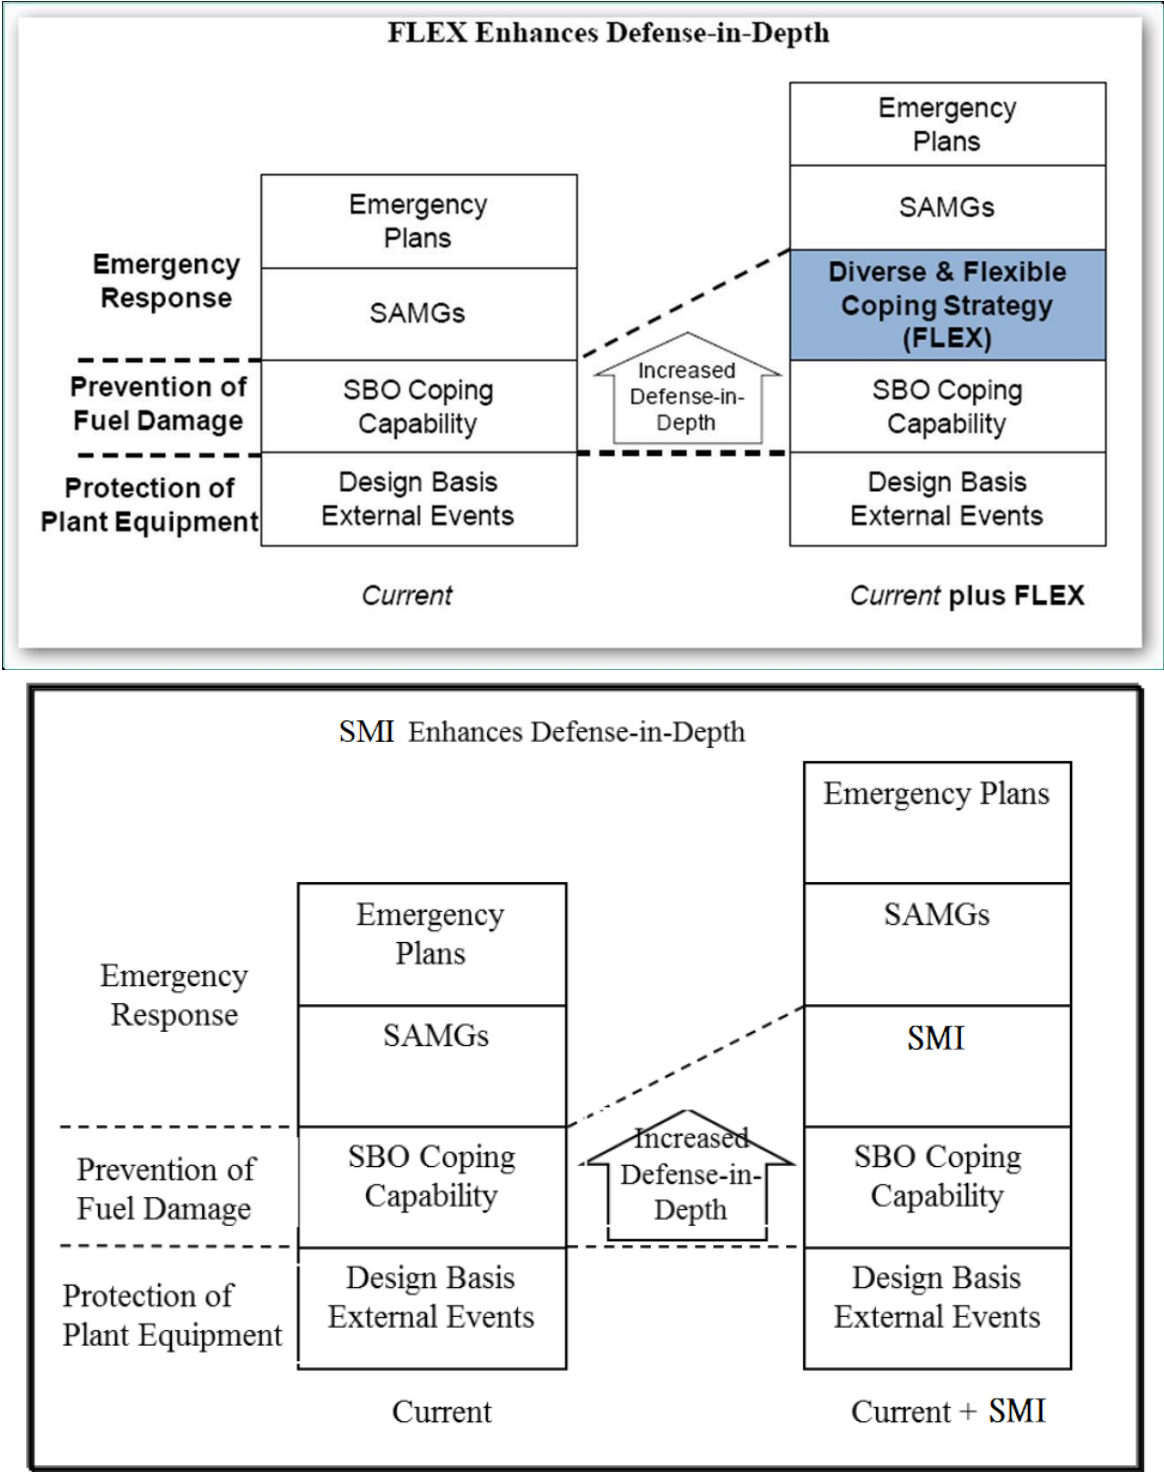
FLEX Enhances Defense-in-Depth

Emergency Response

Prevention of Fuel Damage

Protection of Plant Equipment

Emergency Plans

SAMGs

SBO Coping Capability

Design Basis External Events

Current

Increased Defense-in-Depth

Emergency Plans

SAMGs

Diverse & Flexible Coping Strategy (FLEX)

SBO Coping Capability

Design Basis External Events

Current plus FLEX

SMI Enhances Defense-in-Depth

Emergency Response

Prevention of Fuel Damage

Protection of Plant Equipment

Emergency Plans

SAMGs

SBO Coping Capability

Design Basis External Events

Current

Increased Defense-in-Depth

Emergency Plans

SAMGs

SMI

SBO Coping Capability

Design Basis External Events

Current + SMI